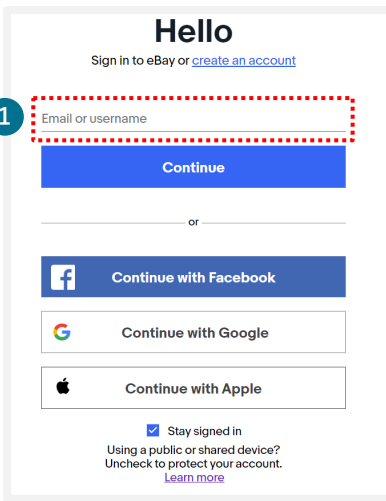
Hello

Sign in to eBay or create an account

1

Email or username

Continue

or

Continue with Facebook

Continue with Google

Continue with Apple

Stay signed in

Using a public or shared device? Uncheck to protect your account.
Learn more